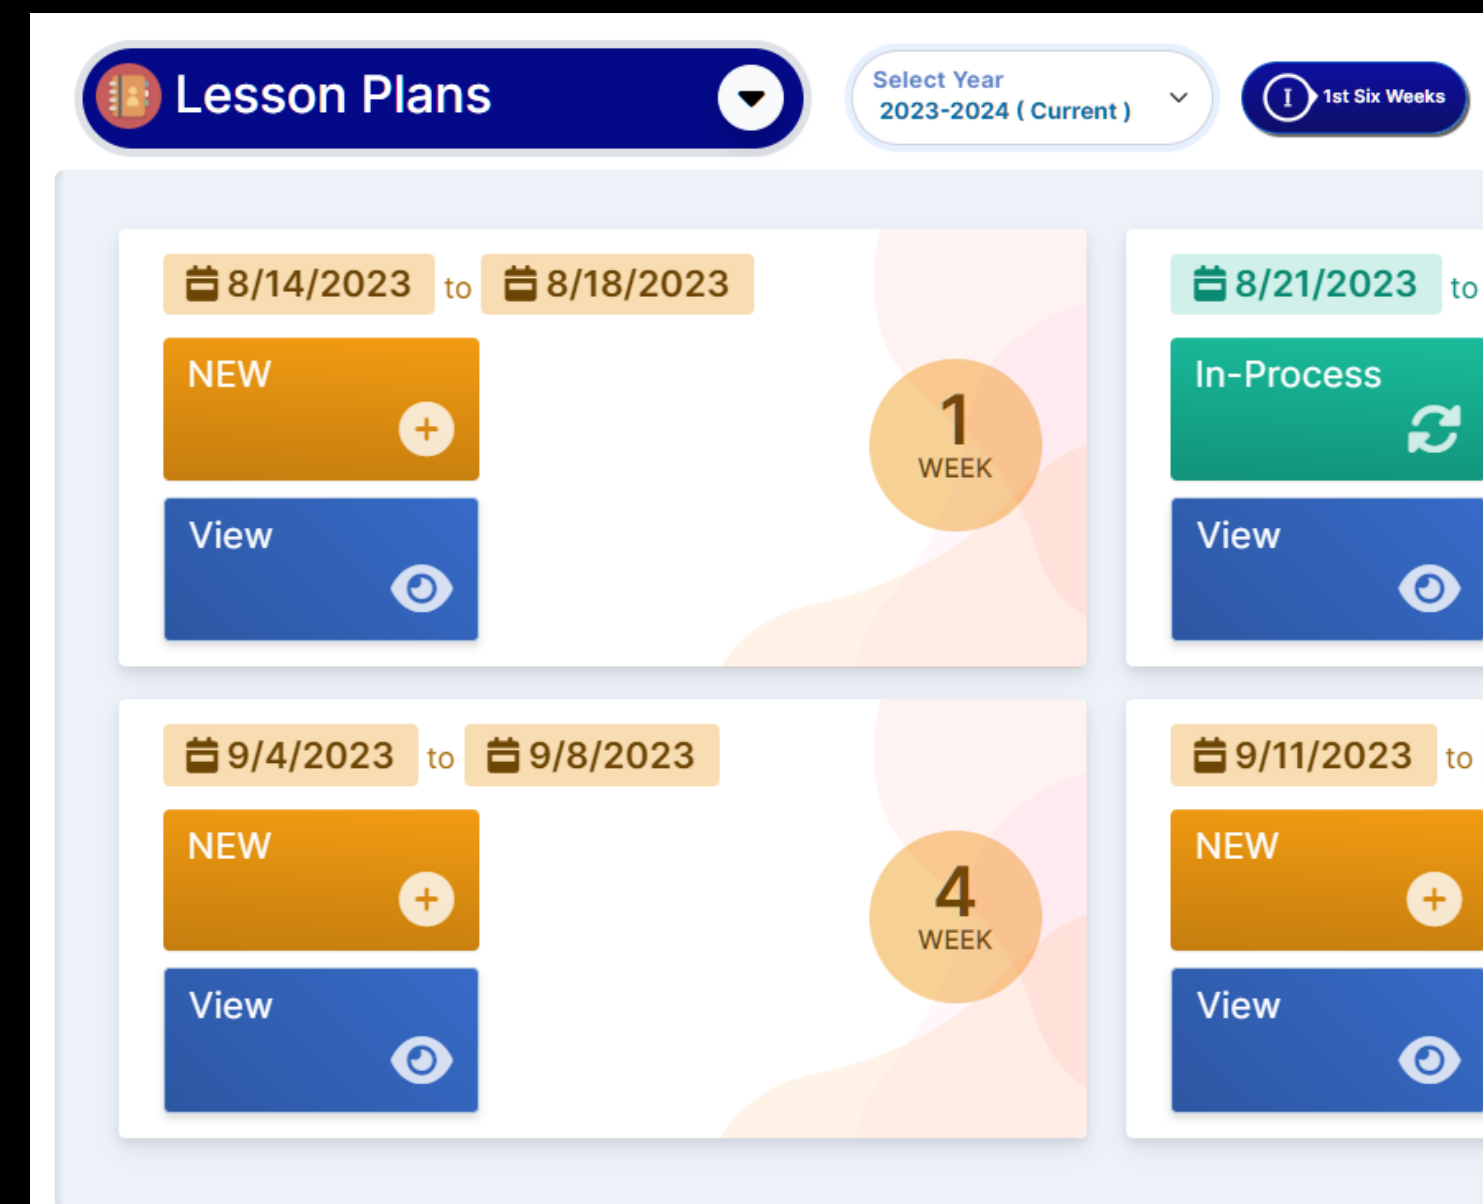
Lesson Plans

Select Year
2023-2024 ( Current )

I 1st Six Weeks

8/14/2023 to 8/18/2023

NEW

View

1 WEEK

8/21/2023 to

In-Process

View

9/4/2023 to 9/8/2023

NEW

View

4 WEEK

9/11/2023 to

NEW

View